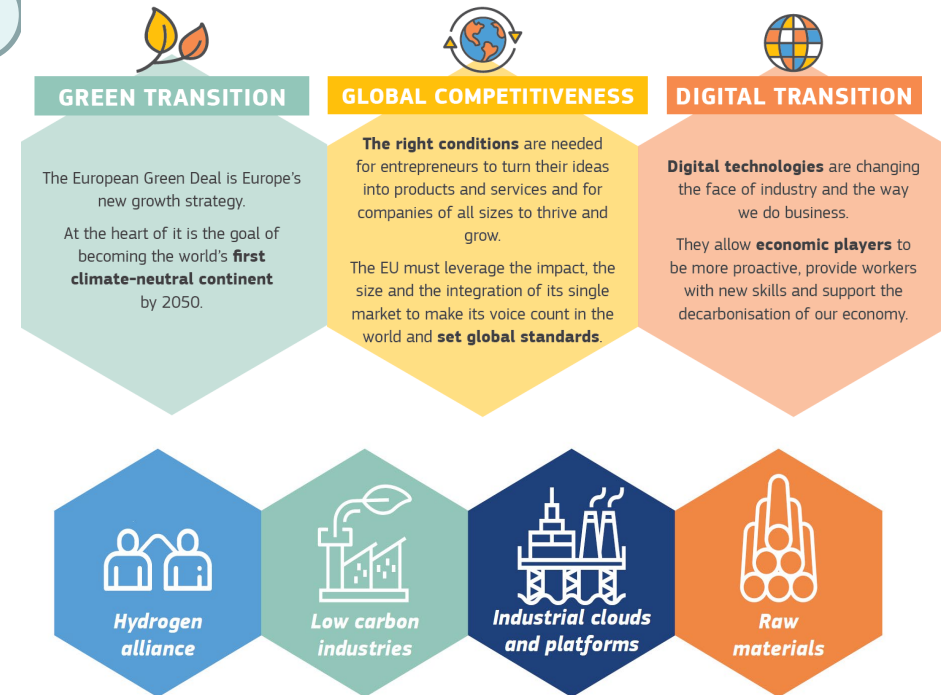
GREEN TRANSITION

The European Green Deal is Europe's new growth strategy.

At the heart of it is the goal of becoming the world's **first climate-neutral continent** by 2050.

GLOBAL COMPETITIVENESS

**The right conditions** are needed for entrepreneurs to turn their ideas into products and services and for companies of all sizes to thrive and grow.

The EU must leverage the impact, the size and the integration of its single market to make its voice count in the world and **set global standards**.

DIGITAL TRANSITION

**Digital technologies** are changing the face of industry and the way we do business.

They allow **economic players** to be more proactive, provide workers with new skills and support the decarbonisation of our economy.

Hydrogen alliance

Low carbon industries

Industrial clouds and platforms

Raw materials